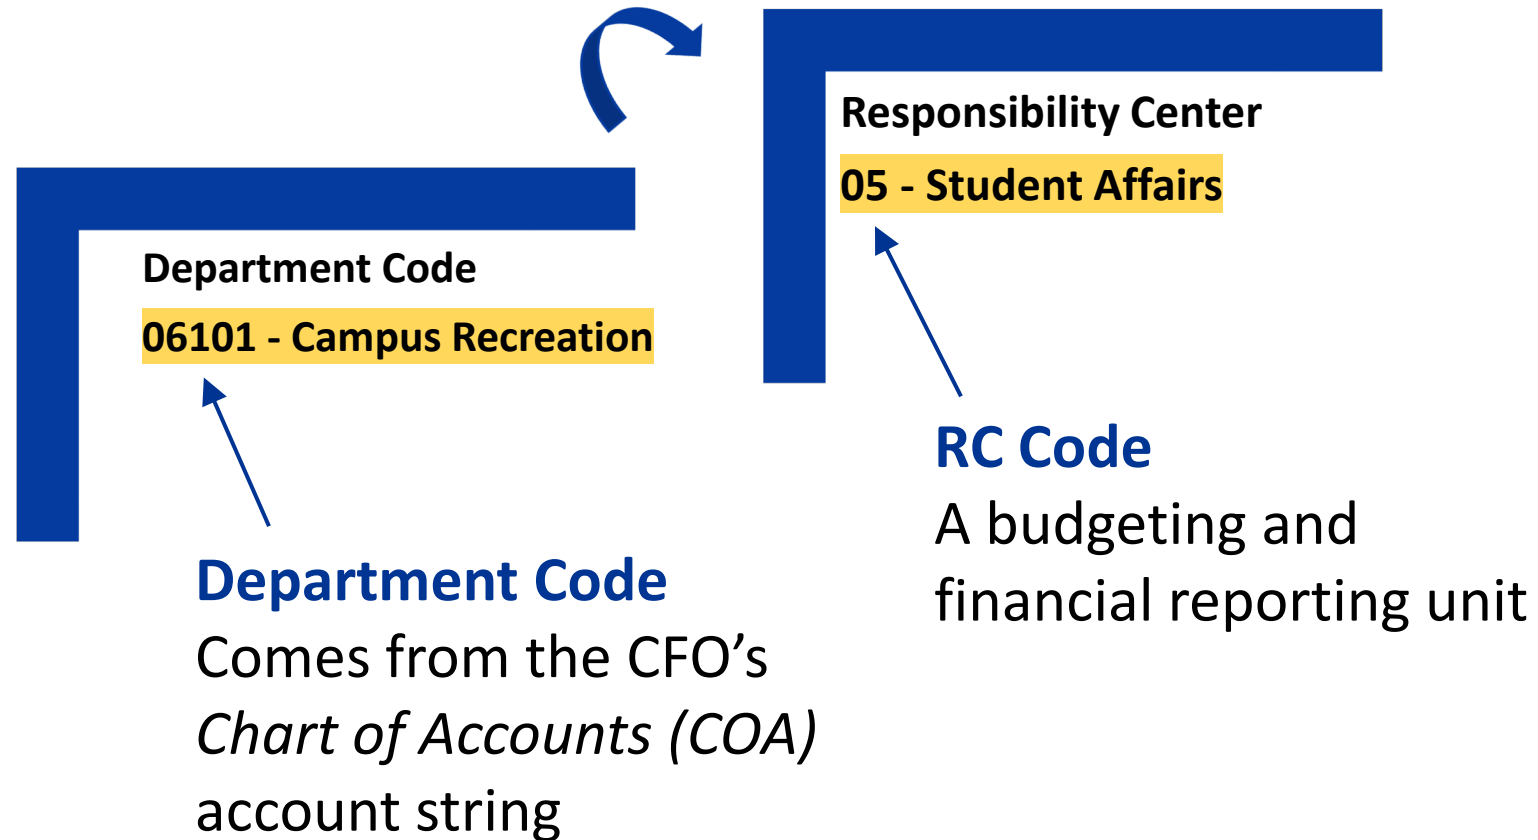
Responsibility Center

05 - Student Affairs

Department Code

06101 - Campus Recreation

RC Code

A budgeting and financial reporting unit

Department Code

Comes from the CFO's *Chart of Accounts (COA)* account string